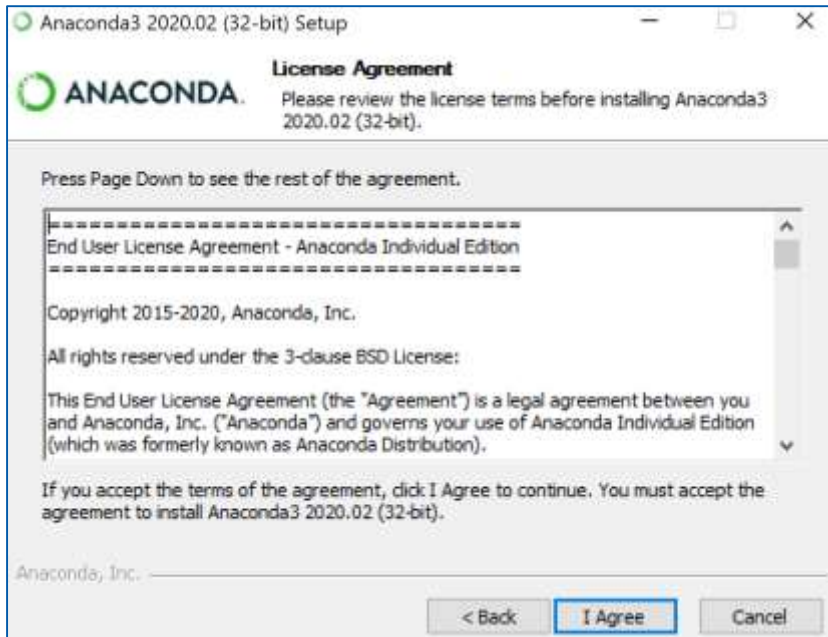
Anaconda3 2020.02 (32-bit) Setup

ANACONDA.

License Agreement

Please review the license terms before installing Anaconda3 2020.02 (32-bit).

Press Page Down to see the rest of the agreement.

===================================
End User License Agreement - Anaconda Individual Edition
===================================

Copyright 2015-2020, Anaconda, Inc.

All rights reserved under the 3-clause BSD License:

This End User License Agreement (the "Agreement") is a legal agreement between you and Anaconda, Inc. ("Anaconda") and governs your use of Anaconda Individual Edition (which was formerly known as Anaconda Distribution).

If you accept the terms of the agreement, click I Agree to continue. You must accept the agreement to install Anaconda3 2020.02 (32-bit).

Anaconda, Inc.

< Back | I Agree | Cancel